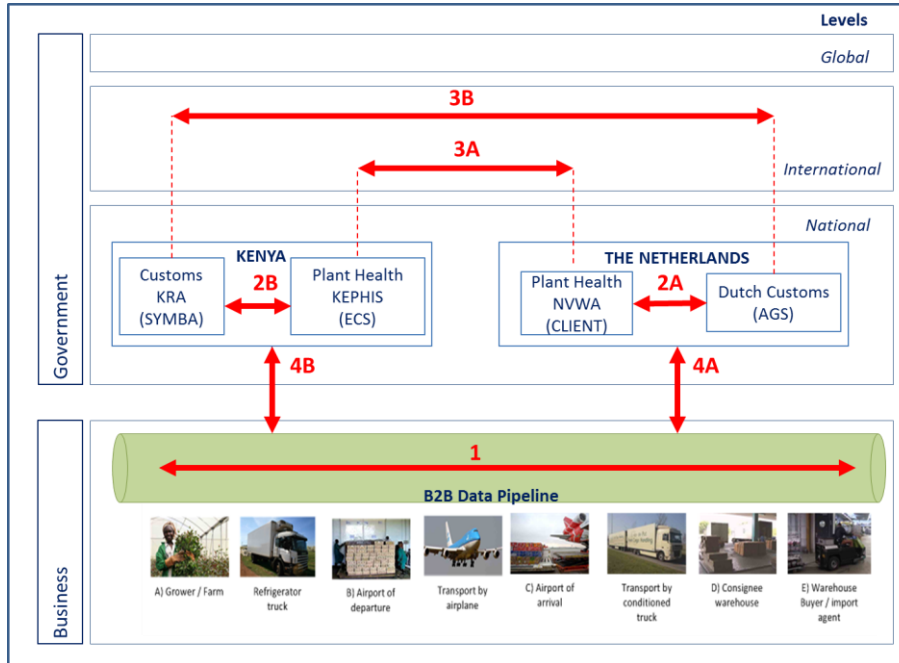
Levels

Global

3B

3A

International

National

Government

KENYA

Customs KRA (SYMBA)

2B

Plant Health KEPHIS (ECS)

THE NETHERLANDS

Plant Health NVWA (CLIENT)

2A

Dutch Customs (AGS)

4B

4A

Business

1

B2B Data Pipeline

A) Grower / Farm

Refrigerator truck

B) Airport of departure

Transport by airplane

C) Airport of arrival

Transport by conditioned truck

D) Consignee warehouse

E) Warehouse Buyer / import agent